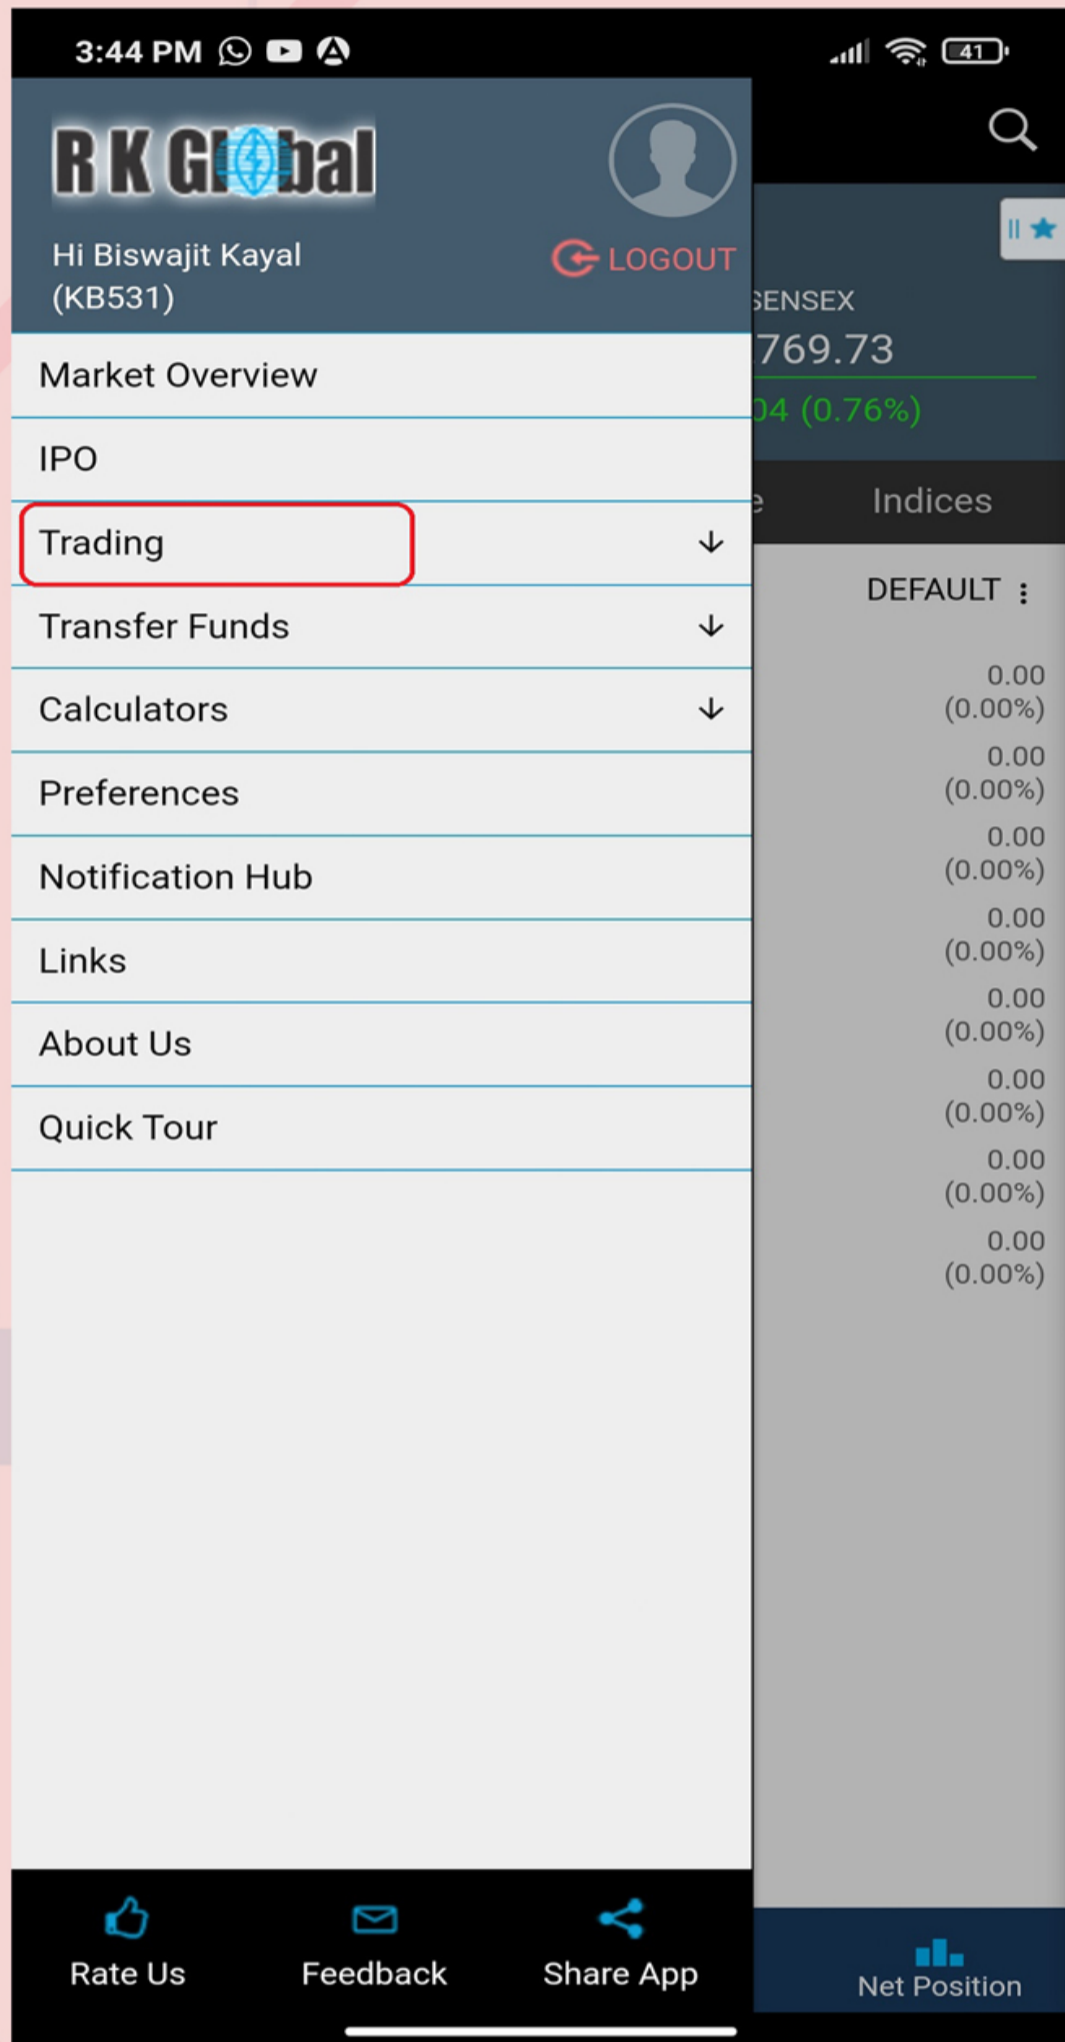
3:44 PM

41

R K Global

Hi Biswajit Kayal (KB531)

LOGOUT

SENSEX
769.73
04 (0.76%)

e Indices

DEFAULT

Market Overview

IPO

Trading

Transfer Funds

Calculators

Preferences

Notification Hub

Links

About Us

Quick Tour

0.00
(0.00%)
0.00
(0.00%)
0.00
(0.00%)
0.00
(0.00%)
0.00
(0.00%)
0.00
(0.00%)
0.00
(0.00%)
0.00
(0.00%)

Rate Us

Feedback

Share App

Net Position